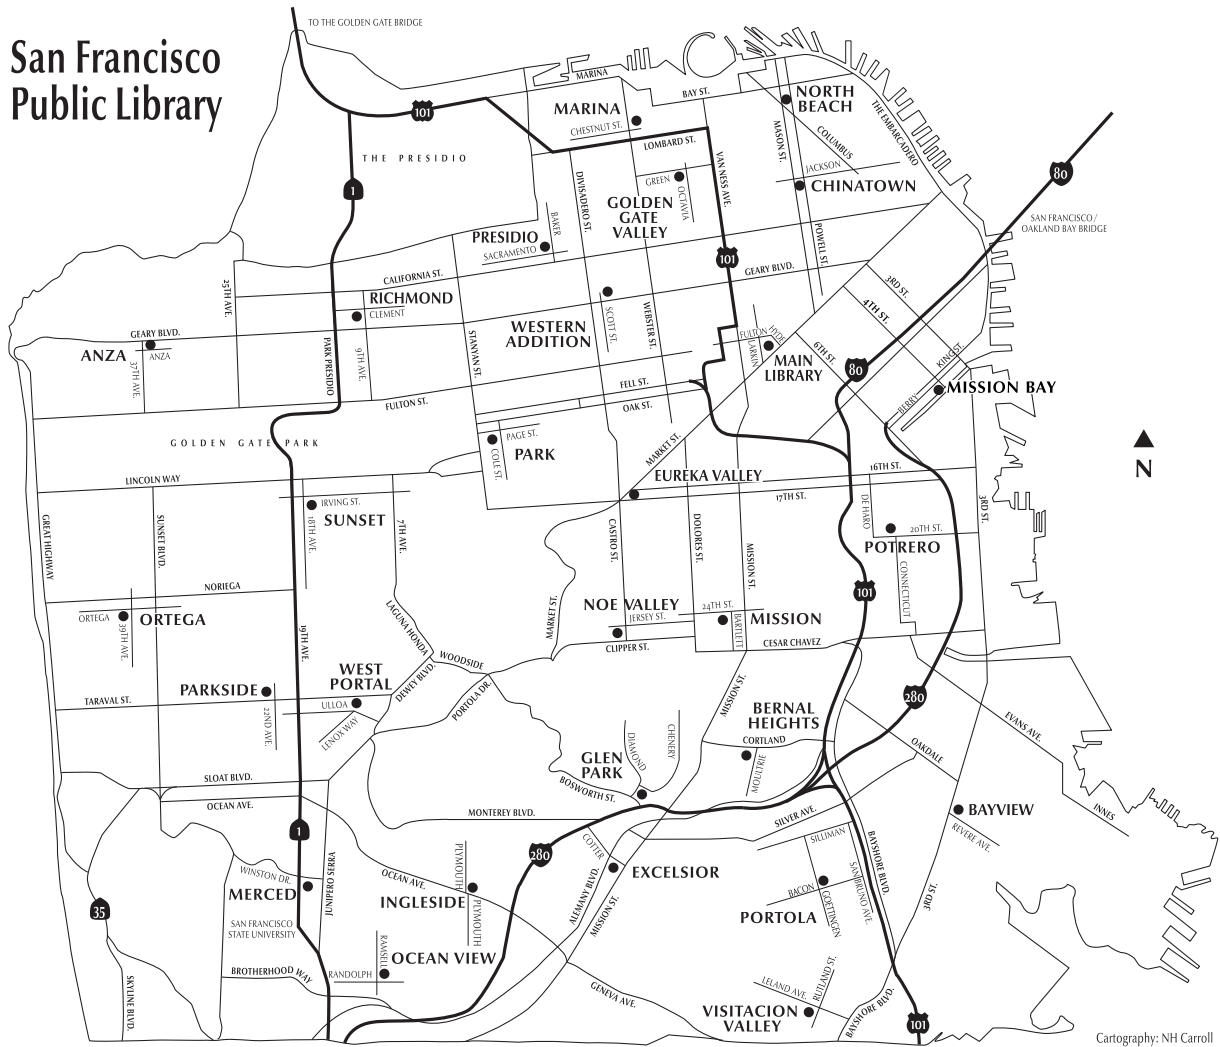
San Francisco Public Library

TO THE GOLDEN GATE BRIDGE

MARINA
BAY ST.
MARINA
CHESTNUT ST.
LOMBARD ST.
NORTH BEACH
MASON ST.
COLUMBUS
THE EMBARCADERO
JACKSON
CHINATOWN
POWELL ST.
101
THE PRESIDIO
1
GREEN
OCTAVIA
DIVISADERO ST.
VAN NESS AVE.
GOLDEN GATE VALLEY
80
SAN FRANCISCO / OAKLAND BAY BRIDGE
PRESIDIO
BAKER
SACRAMENTO
101
GEARY BLVD.
CALIFORNIA ST.
25TH AVE.
RICHMOND
CLEMENT
SCOTT ST.
WEBSTER ST.
3RD ST.
4TH ST.
GEARY BLVD.
ANZA
ANZA
37TH AVE.
PARK PRESIDIO
9TH AVE.
WESTERN ADDITION
STANYAN ST.
FULTON
HYDE
LARKIN
MAIN LIBRARY
6TH ST.
80
KING ST.
BERRY
MISSION BAY
FULTON ST.
FELL ST.
OAK ST.
GOLDEN GATE PARK
PAGE ST.
COLE ST.
PARK
MARKET ST.
N
LINCOLN WAY
EUREKA VALLEY
16TH ST.
17TH ST.
IRVING ST.
SUNSET
18TH AVE.
7TH AVE.
GREAT HIGHWAY
SUNSET BLVD.
CASTRO ST.
DOLORES ST.
MISSION ST.
DE HARO
20TH ST.
POTRERO
3RD ST.
NORIEGA
ORTEGA
39TH AVE.
ORTEGA
19TH AVE.
LAGUNA HONDA
MARKET ST.
NOE VALLEY
24TH ST.
JERSEY ST.
MISSION
BARTLETT
101
CONNECTICUT
CLIPPER ST.
CESAR CHAVEZ
WOODSIDE
DEWEY BLVD.
WEST PORTAL
PARKSIDE
TARAVAL ST.
22ND AVE.
ULLOA
LENOX WAY
PORTOLA DR.
MISSION ST.
280
BERNAL HEIGHTS
CORTLAND
EVANS AVE.
OAKDALE
DIAMOND
CHENERY
GLEN PARK
MOULTRIE
SLOAT BLVD.
BOSWORTH ST.
OCEAN AVE.
MONTEREY BLVD.
1
SILVER AVE.
BAYVIEW
INNES
REVERE AVE.
280
COTTER
SILLIMAN
BAYSHORE BLVD.
WINSTON DR.
MERCED
JUNIPERO SERRA
OCEAN AVE.
PLYMOUTH
INGLESIDE
PLYMOUTH
ALEMANY BLVD.
MISSION ST.
EXCELSIOR
BACON
GOETTINGEN
SAN BRUNO AVE.
PORTOLA
3RD ST.
35
SAN FRANCISCO STATE UNIVERSITY
RAMSELL
RANDOLPH
OCEAN VIEW
BROTHERHOOD WAY
GENEVA AVE.
LELAND AVE.
RUTLAND ST.
VISITACION VALLEY
BAYSHORE BLVD.
SKYLINE BLVD.
101
Cartography: NH Carroll